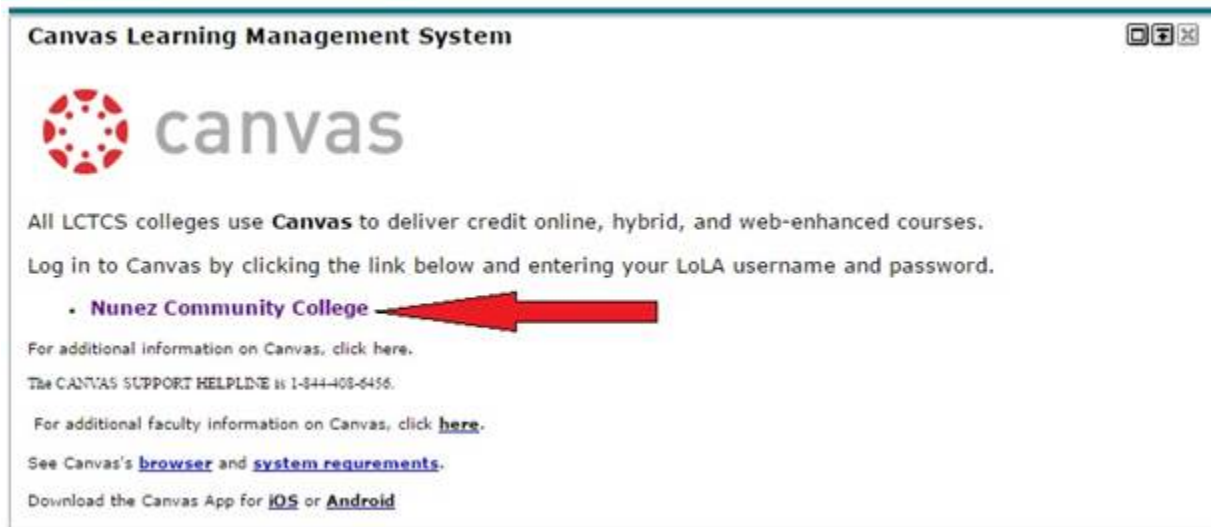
Canvas Learning Management System

canvas

All LCTCS colleges use **Canvas** to deliver credit online, hybrid, and web-enhanced courses.

Log in to Canvas by clicking the link below and entering your LoLA username and password.

- Nunez Community College

For additional information on Canvas, click here.

The CANVAS SUPPORT HELPLINE is 1-844-408-6456.

For additional faculty information on Canvas, click here.

See Canvas's browser and system requirements.

Download the Canvas App for iOS or Android